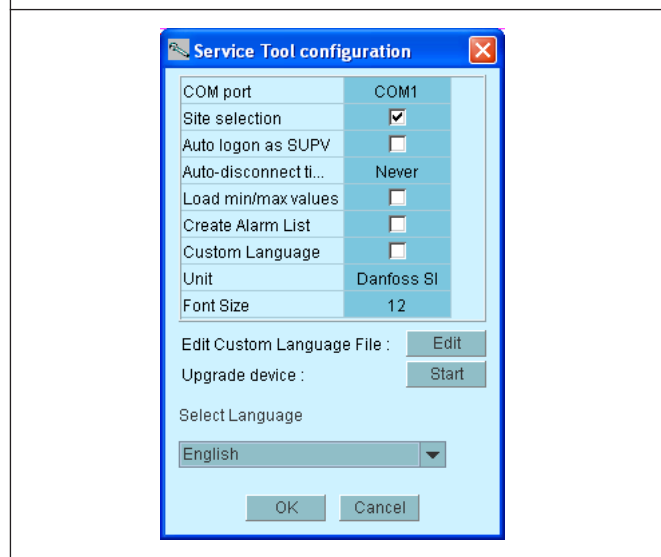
Service Tool configuration

| COM port | COM1 |
|---|---|
| Site selection | ☑ |
| Auto logon as SUPV | ☐ |
| Auto-disconnect ti... | Never |
| Load min/max values | ☐ |
| Create Alarm List | ☐ |
| Custom Language | ☐ |
| Unit | Danfoss SI |
| Font Size | 12 |

Edit Custom Language File : Edit

Upgrade device : Start

Select Language

English

OK Cancel